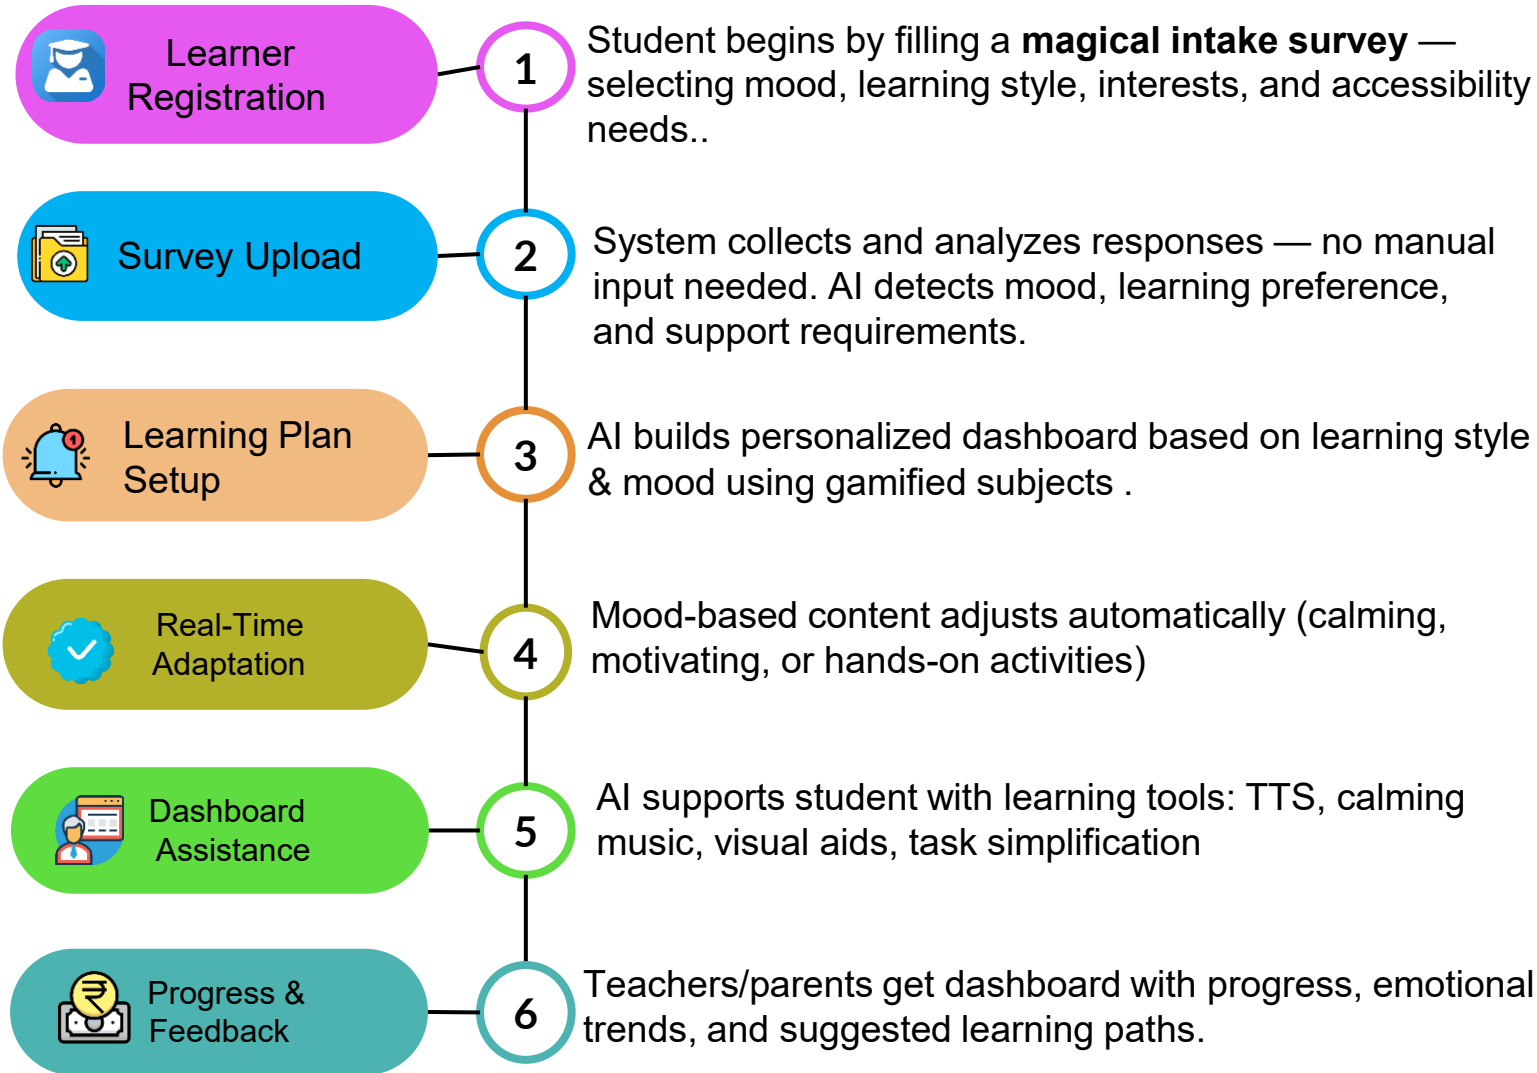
Learner Registration

1

Student begins by filling a **magical intake survey** — selecting mood, learning style, interests, and accessibility needs..

Survey Upload

2

System collects and analyzes responses — no manual input needed. AI detects mood, learning preference, and support requirements.

Learning Plan Setup

3

AI builds personalized dashboard based on learning style & mood using gamified subjects .

Real-Time Adaptation

4

Mood-based content adjusts automatically (calming, motivating, or hands-on activities)

Dashboard Assistance

5

AI supports student with learning tools: TTS, calming music, visual aids, task simplification

Progress & Feedback

6

Teachers/parents get dashboard with progress, emotional trends, and suggested learning paths.